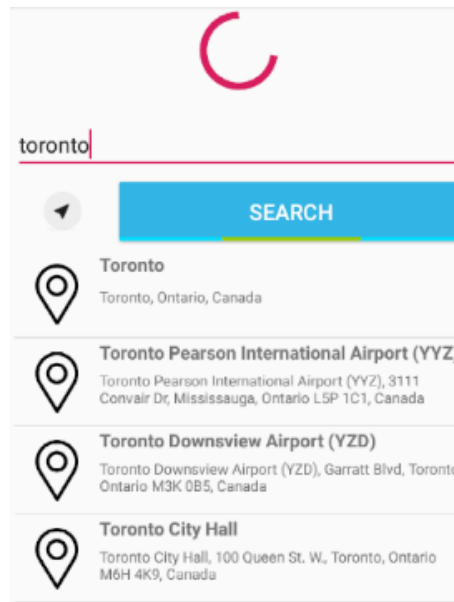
toronto

SEARCH

Toronto
Toronto, Ontario, Canada

Toronto Pearson International Airport (YYZ
Toronto Pearson International Airport (YYZ), 3111 Convair Dr, Mississauga, Ontario L5P 1C1, Canada

Toronto Downsview Airport (YZD)
Toronto Downsview Airport (YZD), Garratt Blvd, Toronto Ontario M3K 0B5, Canada

Toronto City Hall
Toronto City Hall, 100 Queen St. W., Toronto, Ontario M6H 4K9, Canada